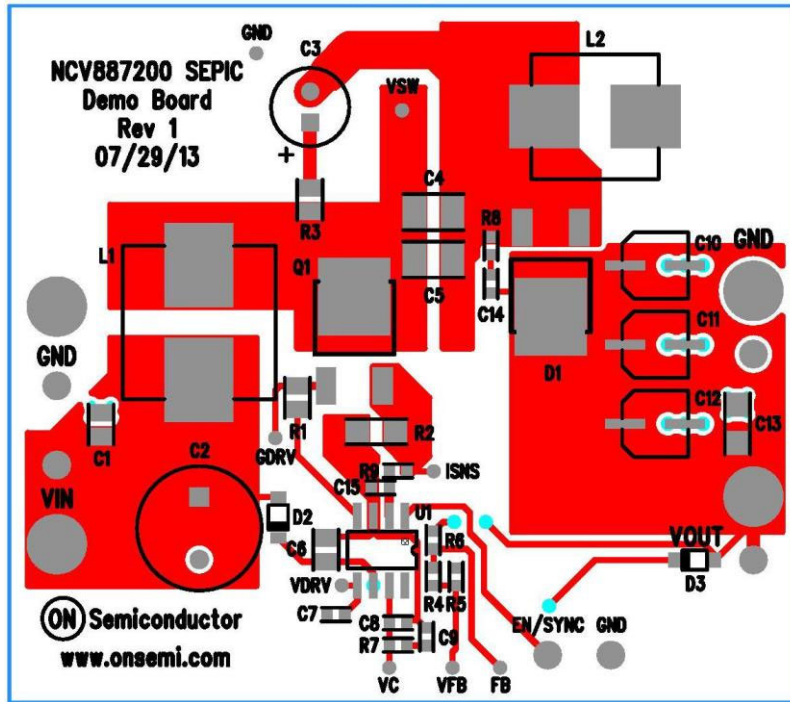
GND
C3
NCV887200 SEPIC
Demo Board
Rev 1
07/29/13
VSW
L2
+
R3
C4
R8
L1
Q1
C5
C10
GND
C14
C11
GND
D1
C12
C13
R1
R2
C1
C2
GDRV
R9
ISNS
C15
VIN
U1
D2
R6
C6
VOUT
VDRV
R4
R5
D3
C7
C8
C9
EN/SYNC
GND
ON Semiconductor
R7
www.onsemi.com
VC
VFB
FB